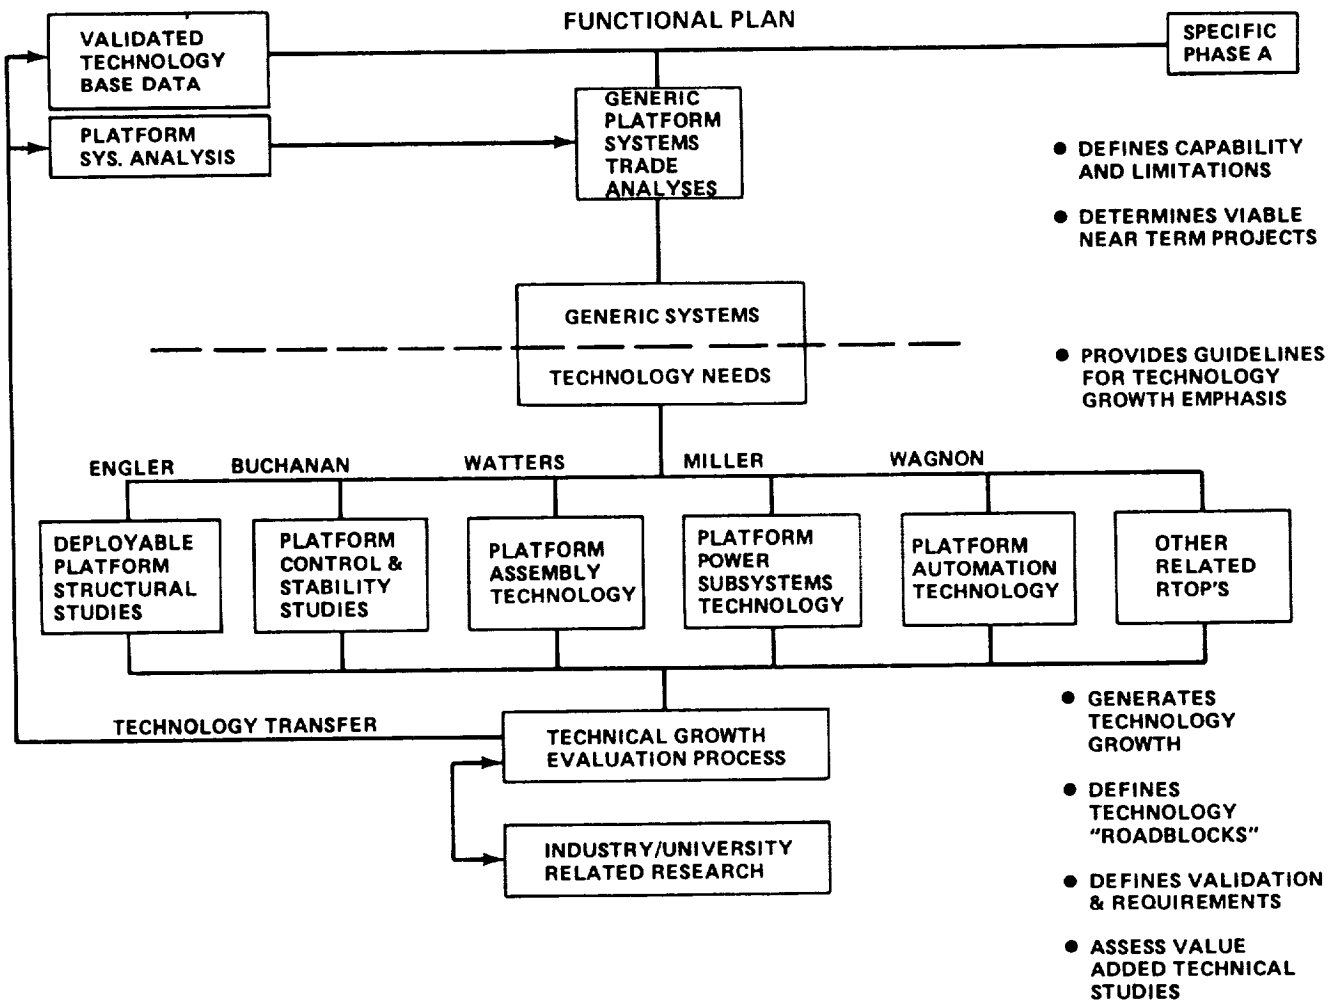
FUNCTIONAL PLAN

VALIDATED TECHNOLOGY BASE DATA

SPECIFIC PHASE A

PLATFORM SYS. ANALYSIS

GENERIC PLATFORM SYSTEMS TRADE ANALYSES

● DEFINES CAPABILITY AND LIMITATIONS

● DETERMINES VIABLE NEAR TERM PROJECTS

GENERIC SYSTEMS

TECHNOLOGY NEEDS

● PROVIDES GUIDELINES FOR TECHNOLOGY GROWTH EMPHASIS

ENGLER

BUCHANAN

WATTERS

MILLER

WAGNON

DEPLOYABLE PLATFORM STRUCTURAL STUDIES

PLATFORM CONTROL & STABILITY STUDIES

PLATFORM ASSEMBLY TECHNOLOGY

PLATFORM POWER SUBSYSTEMS TECHNOLOGY

PLATFORM AUTOMATION TECHNOLOGY

OTHER RELATED RTOP'S

TECHNOLOGY TRANSFER

TECHNICAL GROWTH EVALUATION PROCESS

INDUSTRY/UNIVERSITY RELATED RESEARCH

● GENERATES TECHNOLOGY GROWTH

● DEFINES TECHNOLOGY "ROADBLOCKS"

● DEFINES VALIDATION & REQUIREMENTS

● ASSESS VALUE ADDED TECHNICAL STUDIES